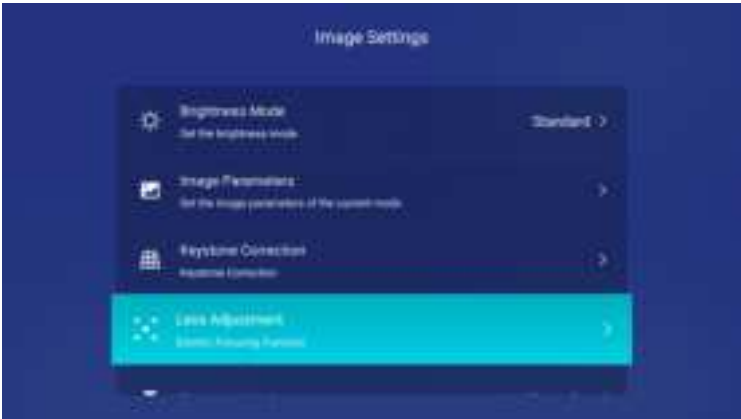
Image Settings

Brightness Mode
Set the brightness mode
Standard >

Image Parameters
Set the image parameters of the current mode
>

Keystone Correction
Keystone Correction
>

Lens Adjustment
Electric Focusing Function
>